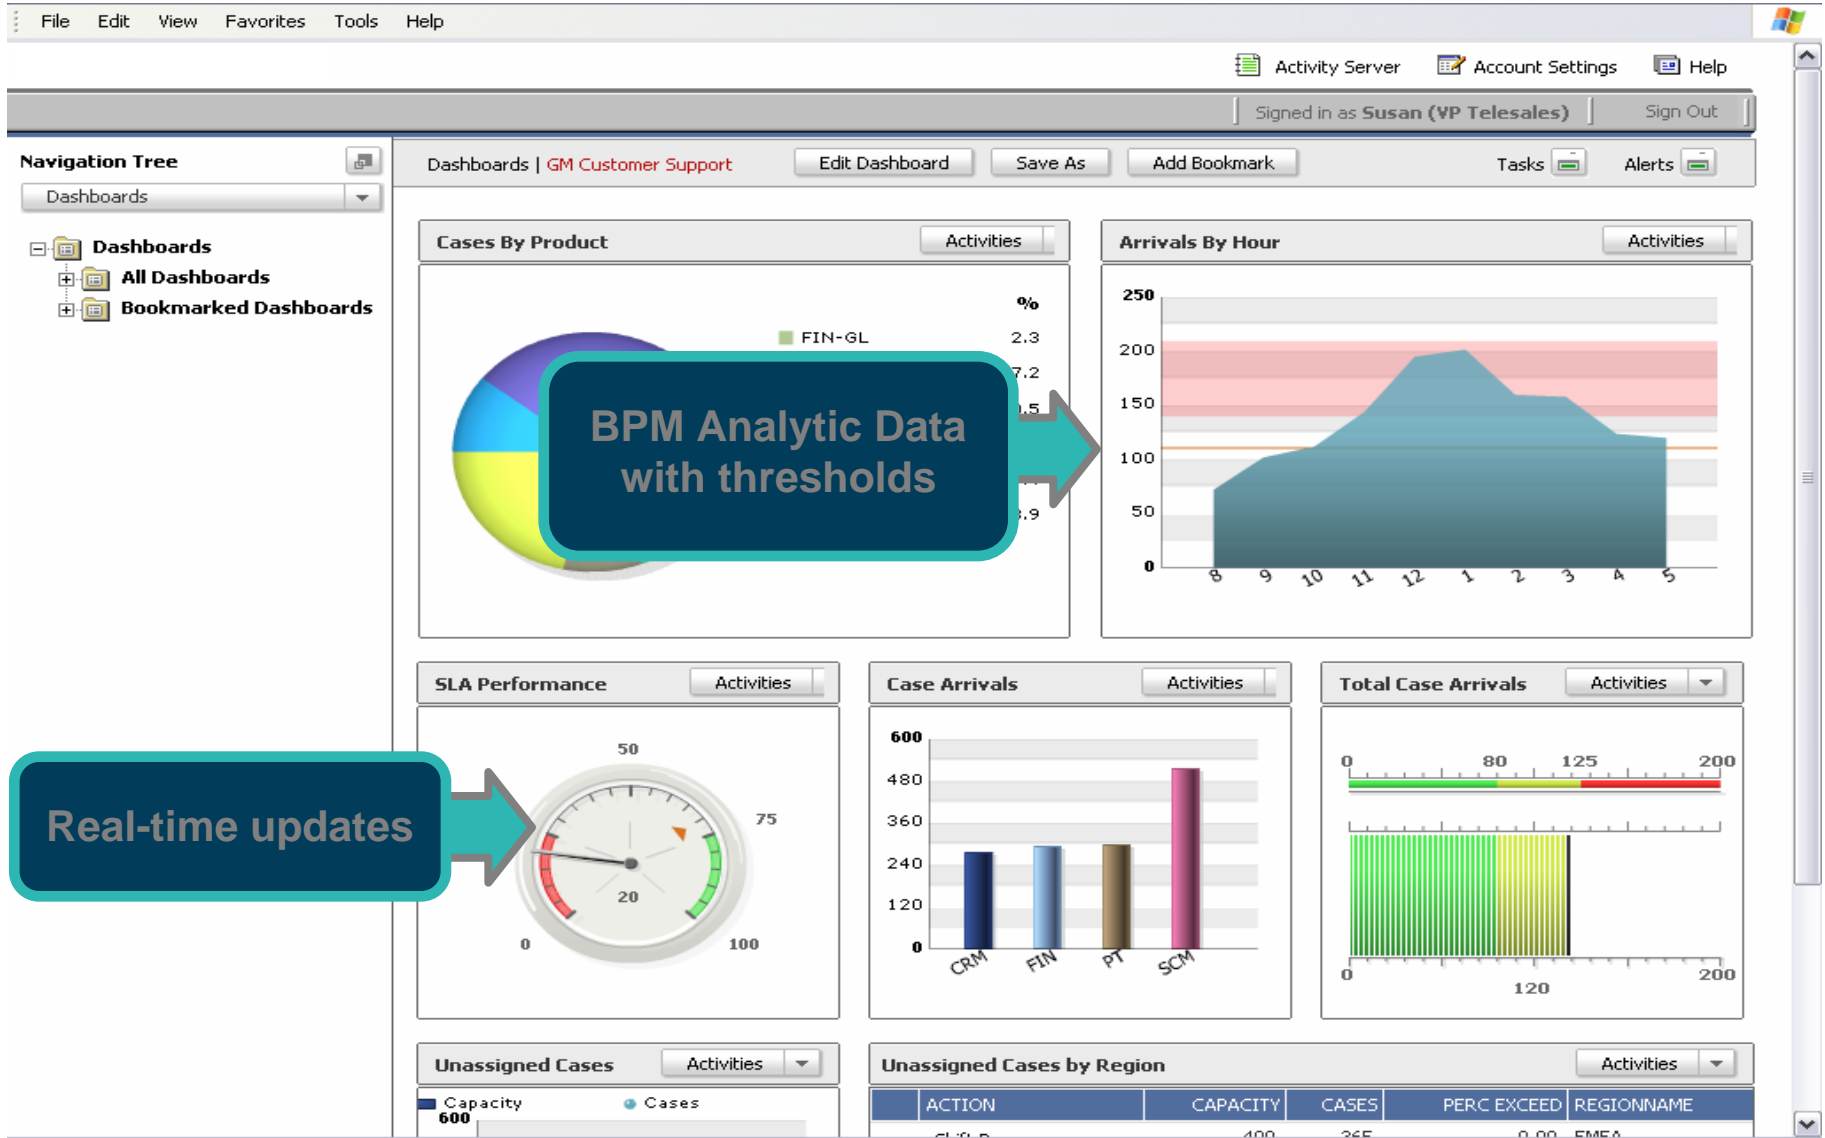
File Edit View Favorites Tools Help

Activity Server Account Settings Help

Signed in as Susan (VP Telesales) Sign Out

Navigation Tree

Dashboards

Dashboards
All Dashboards
Bookmarked Dashboards

Dashboards | GM Customer Support Edit Dashboard Save As Add Bookmark Tasks Alerts

Cases By Product Activities

%
FIN-GL 2.3
7.2
.5
.9

BPM Analytic Data with thresholds

Arrivals By Hour Activities

250
200
150
100
50
0
8 9 10 11 12 1 2 3 4 5

SLA Performance Activities

Real-time updates

50
75
20
0
100

Case Arrivals Activities

600
480
360
240
120
0
CRM FIN PT SCM

Total Case Arrivals Activities

0 80 125 200
0 120 200

Unassigned Cases Activities

Capacity Cases
600

Unassigned Cases by Region Activities

| ACTION | CAPACITY | CASES | PERC EXCEED | REGIONNAME |
|---|---|---|---|---|